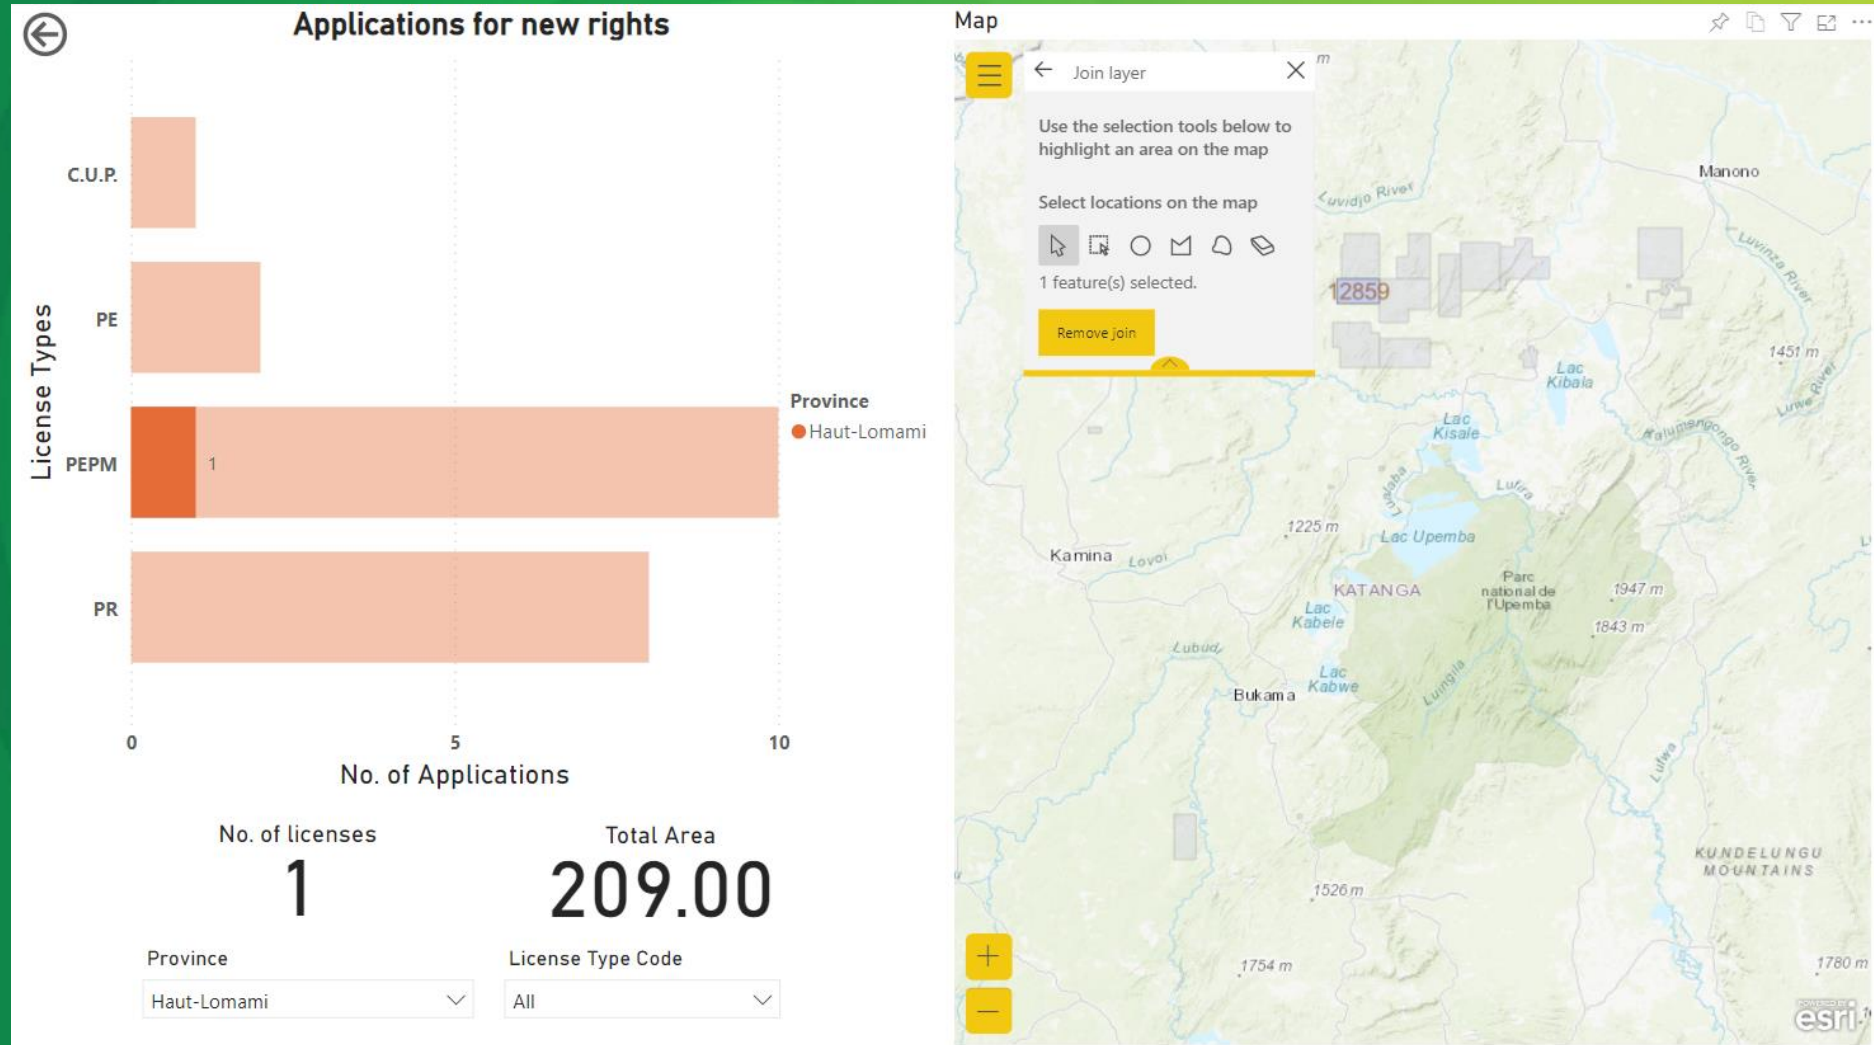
Applications for new rights

License Types

C.U.P.

PE

PEPM

PR

1

0

5

10

No. of Applications

Province

Haut-Lomami

No. of licenses

1

Total Area

209.00

Province

Haut-Lomami

License Type Code

All

Map

Join layer

Use the selection tools below to highlight an area on the map

Select locations on the map

1 feature(s) selected.

Remove join

12859

Manono

Luvidjo River

Luvinza River

1451 m

Luwe River

Lac Kibala

Lac Kisale

Kalumengongo River

Lufira

Lualaba

1225 m

Lac Upemba

Kamina

Lovoi

KATANGA

Parc national de l'Upemba

1947 m

1843 m

Lac Kabele

Lubudi

Lac Kabwe

Bukama

Luvingila

Lufwa

KUNDELUNGU MOUNTAINS

1526 m

1754 m

1780 m

m

esri